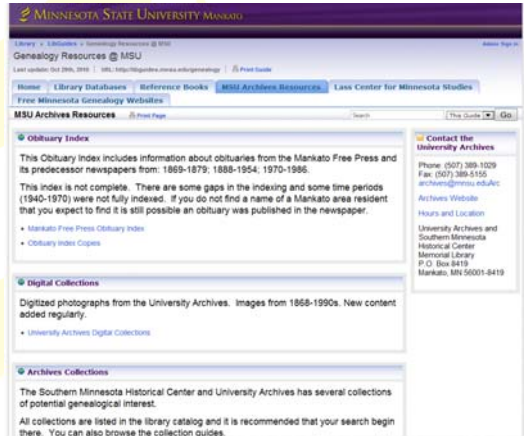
MINNESOTA STATE UNIVERSITY MANKATO

Library » LibGuides » Genealogy Resources @ MSU

Admin Sign In

Genealogy Resources @ MSU

Last update: Oct 29th, 2010 | URL: http://libguides.mnsu.edu/genealogy | Print Guide

Home | Library Databases | Reference Books | MSU Archives Resources | Lass Center for Minnesota Studies | Free Minnesota Genealogy Websites

MSU Archives Resources | Print Page | Search | This Guide | Go

Obituary Index

This Obituary Index includes information about obituaries from the Mankato Free Press and its predecessor newspapers from: 1869-1879; 1888-1954; 1970-1986.

This index is not complete. There are some gaps in the indexing and some time periods (1940-1970) were not fully indexed. If you do not find a name of a Mankato area resident that you expect to find it is still possible an obituary was published in the newspaper.

• Mankato Free Press Obituary Index
• Obituary Index Copies

Digital Collections

Digitized photographs from the University Archives. Images from 1868-1990s. New content added regularly.

• University Archives Digital Collections

Archives Collections

The Southern Minnesota Historical Center and University Archives has several collections of potential genealogical interest.

All collections are listed in the library catalog and it is recommended that your search begin there. You can also browse the collection guides.

Contact the University Archives

Phone: (507) 389-1029
Fax: (507) 389-5155
archives@mnsu.edu

Archives Website

Hours and Location

University Archives and Southern Minnesota Historical Center
Memorial Library
P.O. Box 8419
Mankato, MN 56001-8419